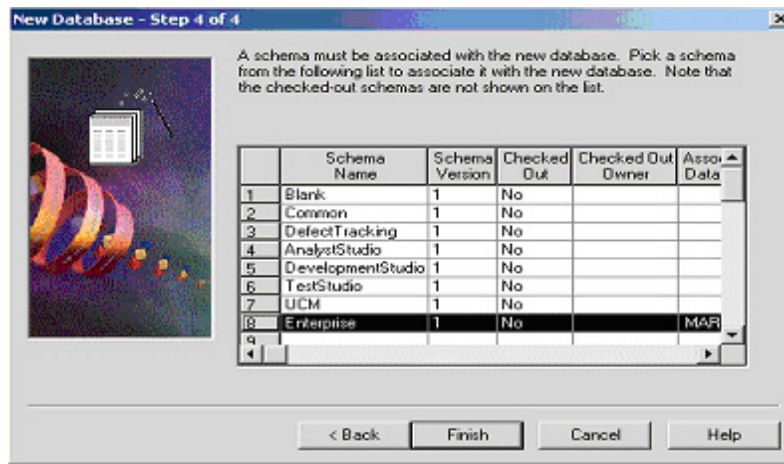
New Database - Step 4 of 4

A schema must be associated with the new database. Pick a schema from the following list to associate it with the new database. Note that the checked-out schemas are not shown on the list.

| | Schema Name | Schema Version | Checked Out | Checked Out Owner | Asso Data |
|---|---|---|---|---|---|
| 1 | Blank | 1 | No | | |
| 2 | Common | 1 | No | | |
| 3 | DefectTracking | 1 | No | | |
| 4 | AnalystStudio | 1 | No | | |
| 5 | DevelopmentStudio | 1 | No | | |
| 6 | TestStudio | 1 | No | | |
| 7 | UCM | 1 | No | | |
| 8 | Enterprise | 1 | No | | MAR |
| 9 | | | | | |

< Back   Finish   Cancel   Help